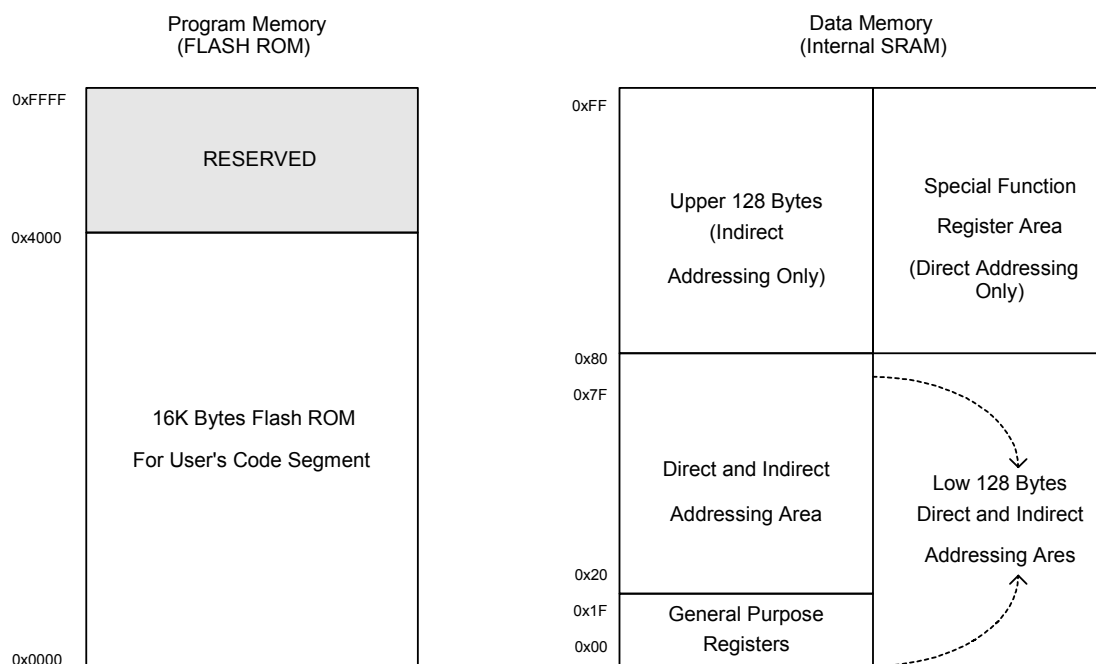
Program Memory
(FLASH ROM)

0xFFFF

RESERVED

0x4000

16K Bytes Flash ROM
For User's Code Segment

0x0000

Data Memory
(Internal SRAM)

0xFF

Upper 128 Bytes
(Indirect
Addressing Only)

Special Function
Register Area
(Direct Addressing Only)

0x80

0x7F

Direct and Indirect
Addressing Area

Low 128 Bytes
Direct and Indirect
Addressing Ares

0x20

0x1F

General Purpose
Registers

0x00